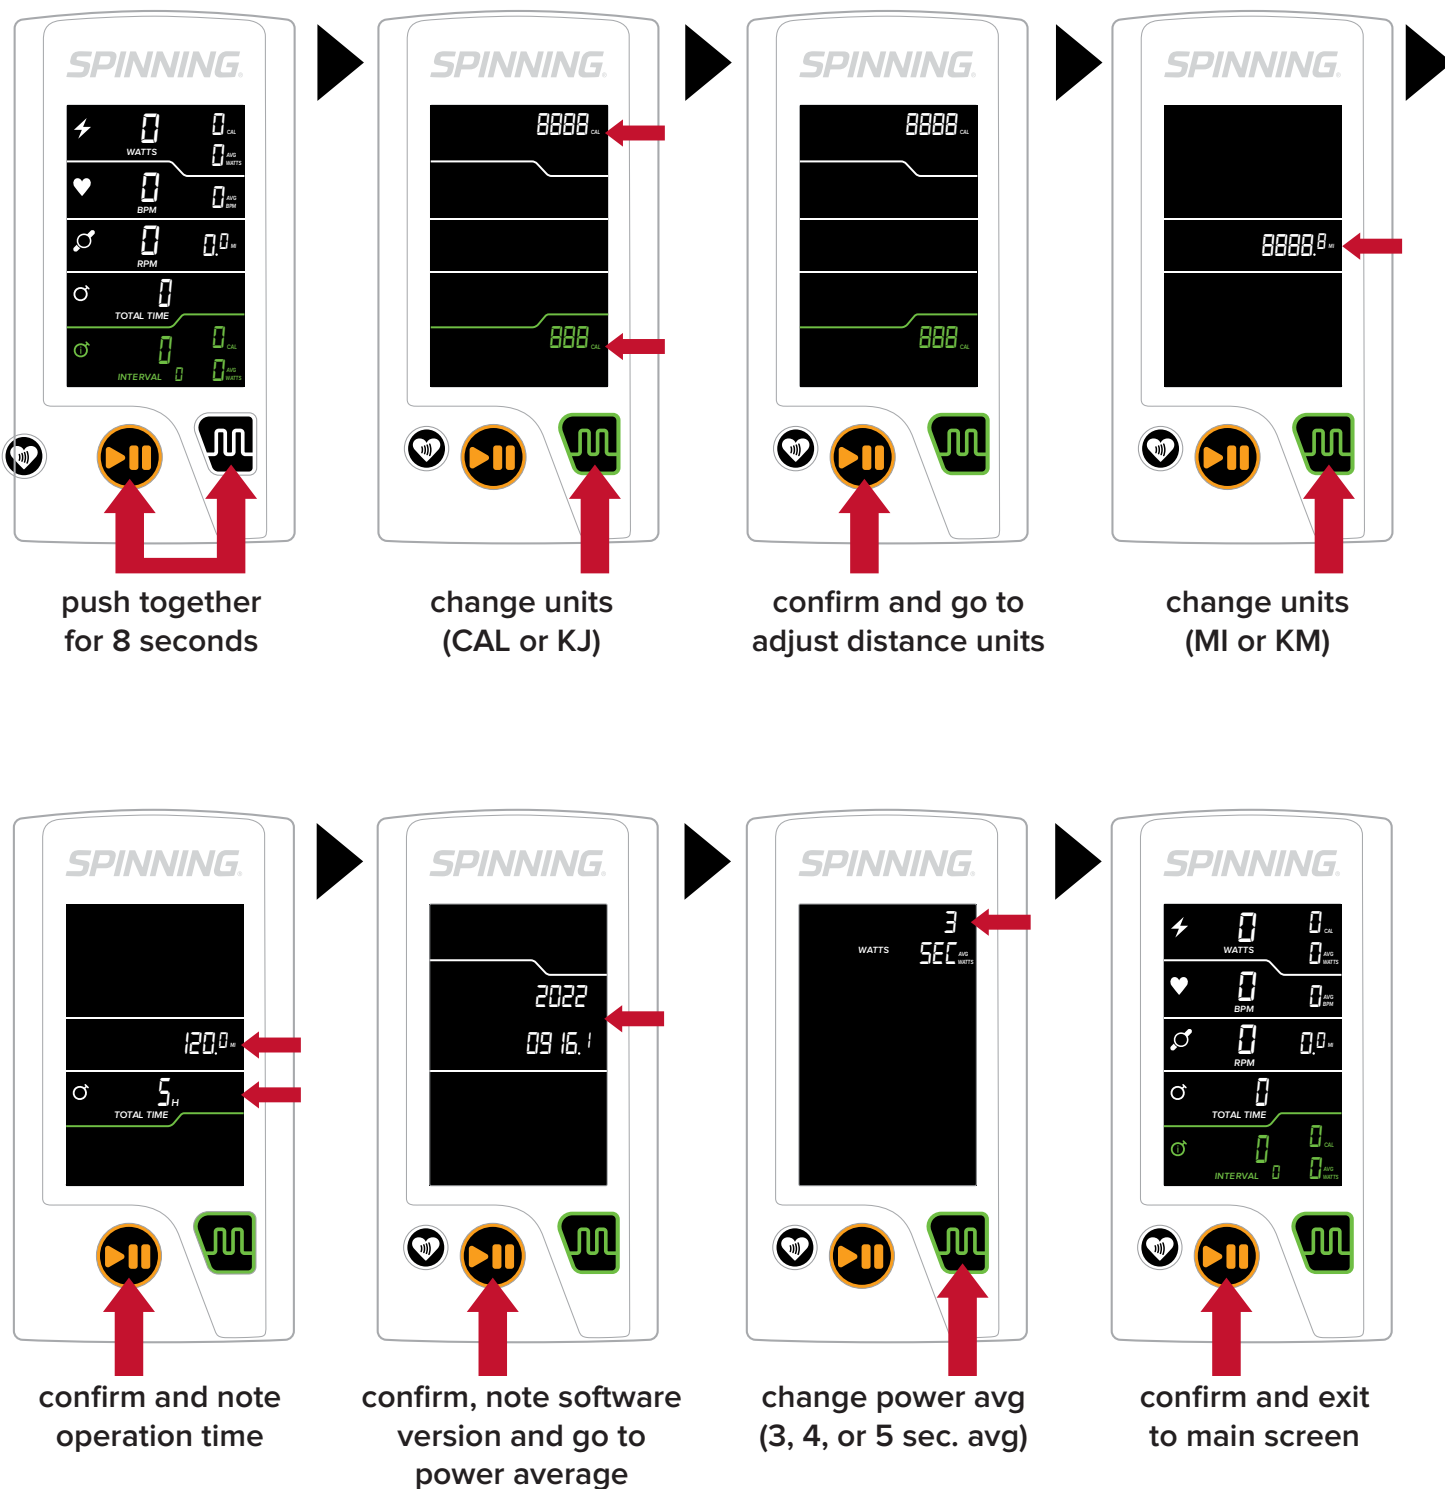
SPINNING

0 WATTS 0 CAL 0 AVG WATTS
0 BPM 0 AVG BPM
0 RPM 0.0 MI
0 TOTAL TIME
0 INTERVAL 0 0 CAL 0 AVG WATTS

push together for 8 seconds

SPINNING

8888 CAL
888 CAL

change units (CAL or KJ)

SPINNING

8888 CAL
888 CAL

confirm and go to adjust distance units

SPINNING

8888.8 MI

change units (MI or KM)

SPINNING

120.0 MI
5 H TOTAL TIME

confirm and note operation time

SPINNING

2022
09 16.1

confirm, note software version and go to power average

SPINNING

3
WATTS SEC AVG WATTS

change power avg (3, 4, or 5 sec. avg)

SPINNING

0 WATTS 0 CAL 0 AVG WATTS
0 BPM 0 AVG BPM
0 RPM 0.0 MI
0 TOTAL TIME
0 INTERVAL 0 0 CAL 0 AVG WATTS

confirm and exit to main screen